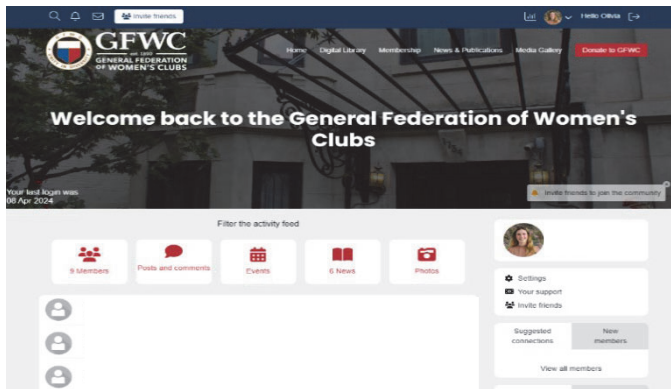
Invite friends

Hello Olivia

GFWC
est. 1890
GENERAL FEDERATION OF WOMEN'S CLUBS

Home Digital Library Membership News & Publications Media Gallery Donate to GFWC

Welcome back to the General Federation of Women's Clubs

Your last login was 08 Apr 2024

Invite friends to join the community

Filter the activity feed

9 Members
Posts and comments
Events
6 News
Photos

Settings
Your support
Invite friends

Suggested connections
New members

View all members